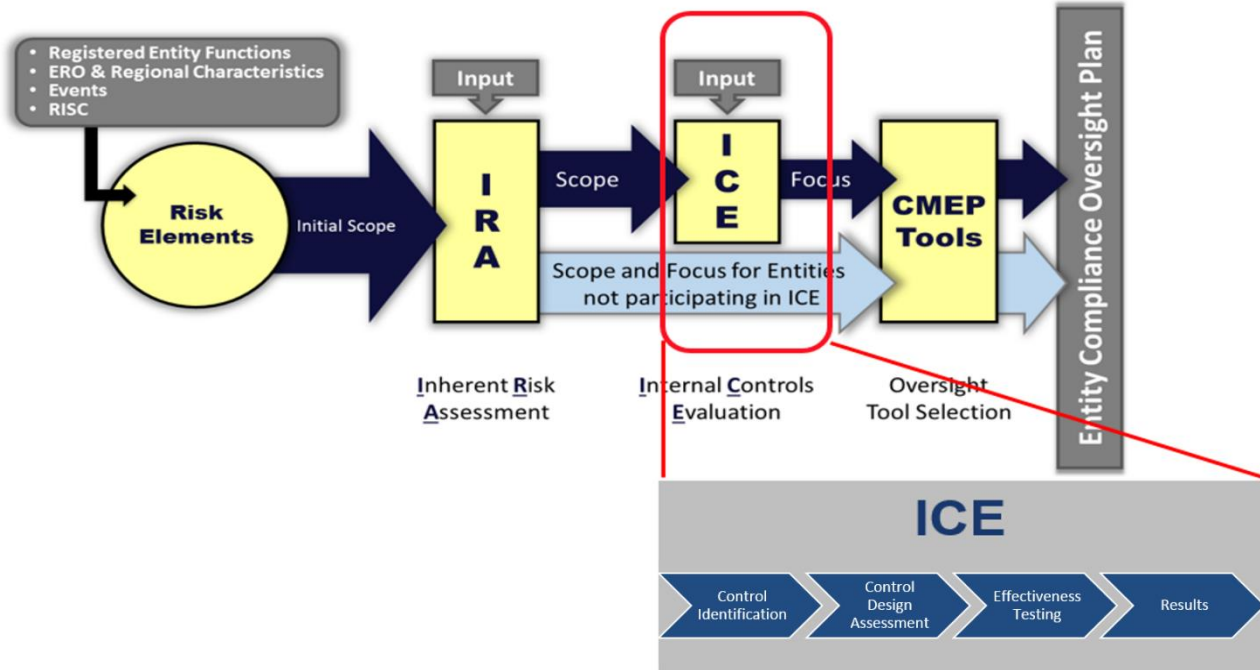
• Registered Entity Functions
• ERO & Regional Characteristics
• Events
• RISC

Risk Elements

Initial Scope

Input

I R A

Scope

Input

I C E

Focus

CMEP Tools

Scope and Focus for Entities not participating in ICE

Entity Compliance Oversight Plan

Inherent Risk Assessment

Internal Controls Evaluation

Oversight Tool Selection

ICE

Control Identification

Control Design Assessment

Effectiveness Testing

Results